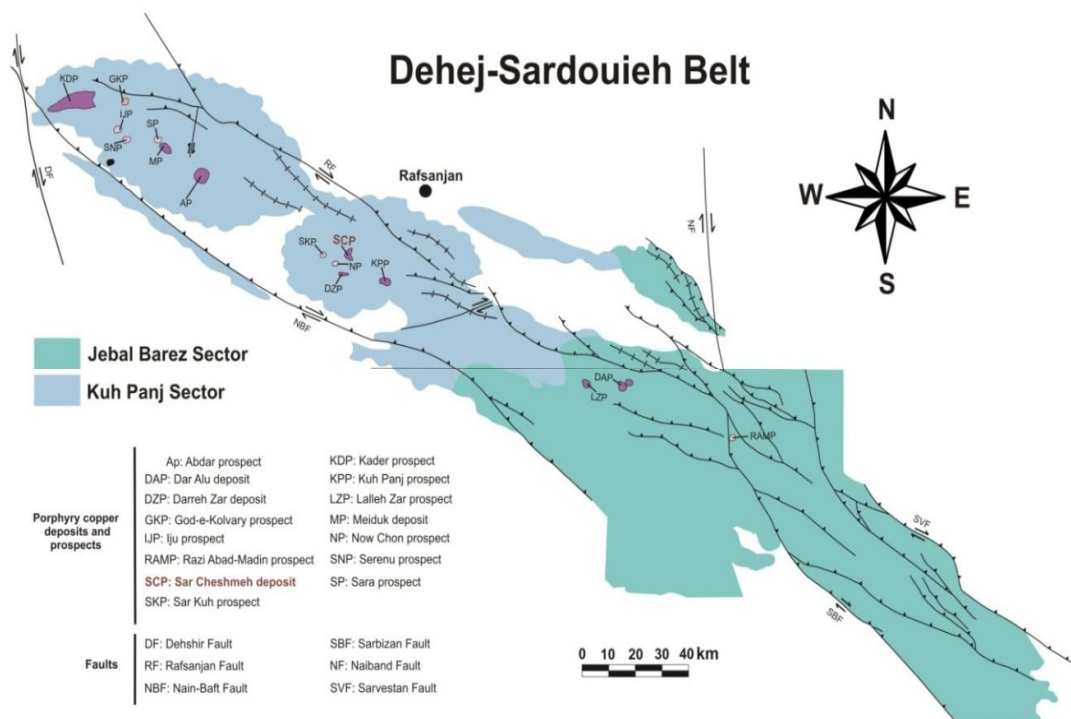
Dehej-Sardouieh Belt

N
W
E
S

KDP
GKP
IJP
SP
SNP
MP
AP
DF
RF
Rafsanjan
NF
SKP
SCP
NP
DZP
KPP
NBF
DAP
LZP
RAMP
SVF
SBF

Jebal Barez Sector
Kuh Panj Sector

Porphyry copper deposits and prospects

Ap: Abdar prospect
DAP: Dar Alu deposit
DZP: Darreh Zar deposit
GKP: God-e-Kolvary prospect
IJP: Iju prospect
RAMP: Razi Abad-Madin prospect
SCP: Sar Cheshmeh deposit
SKP: Sar Kuh prospect

KDP: Kader prospect
KPP: Kuh Panj prospect
LZP: Lalleh Zar prospect
MP: Meiduk deposit
NP: Now Chon prospect
SNP: Serenu prospect
SP: Sara prospect

Faults

DF: Dehshir Fault
RF: Rafsanjan Fault
NBF: Nain-Baft Fault

SBF: Sarbizan Fault
NF: Naiband Fault
SVF: Sarvestan Fault

0 10 20 30 40 km